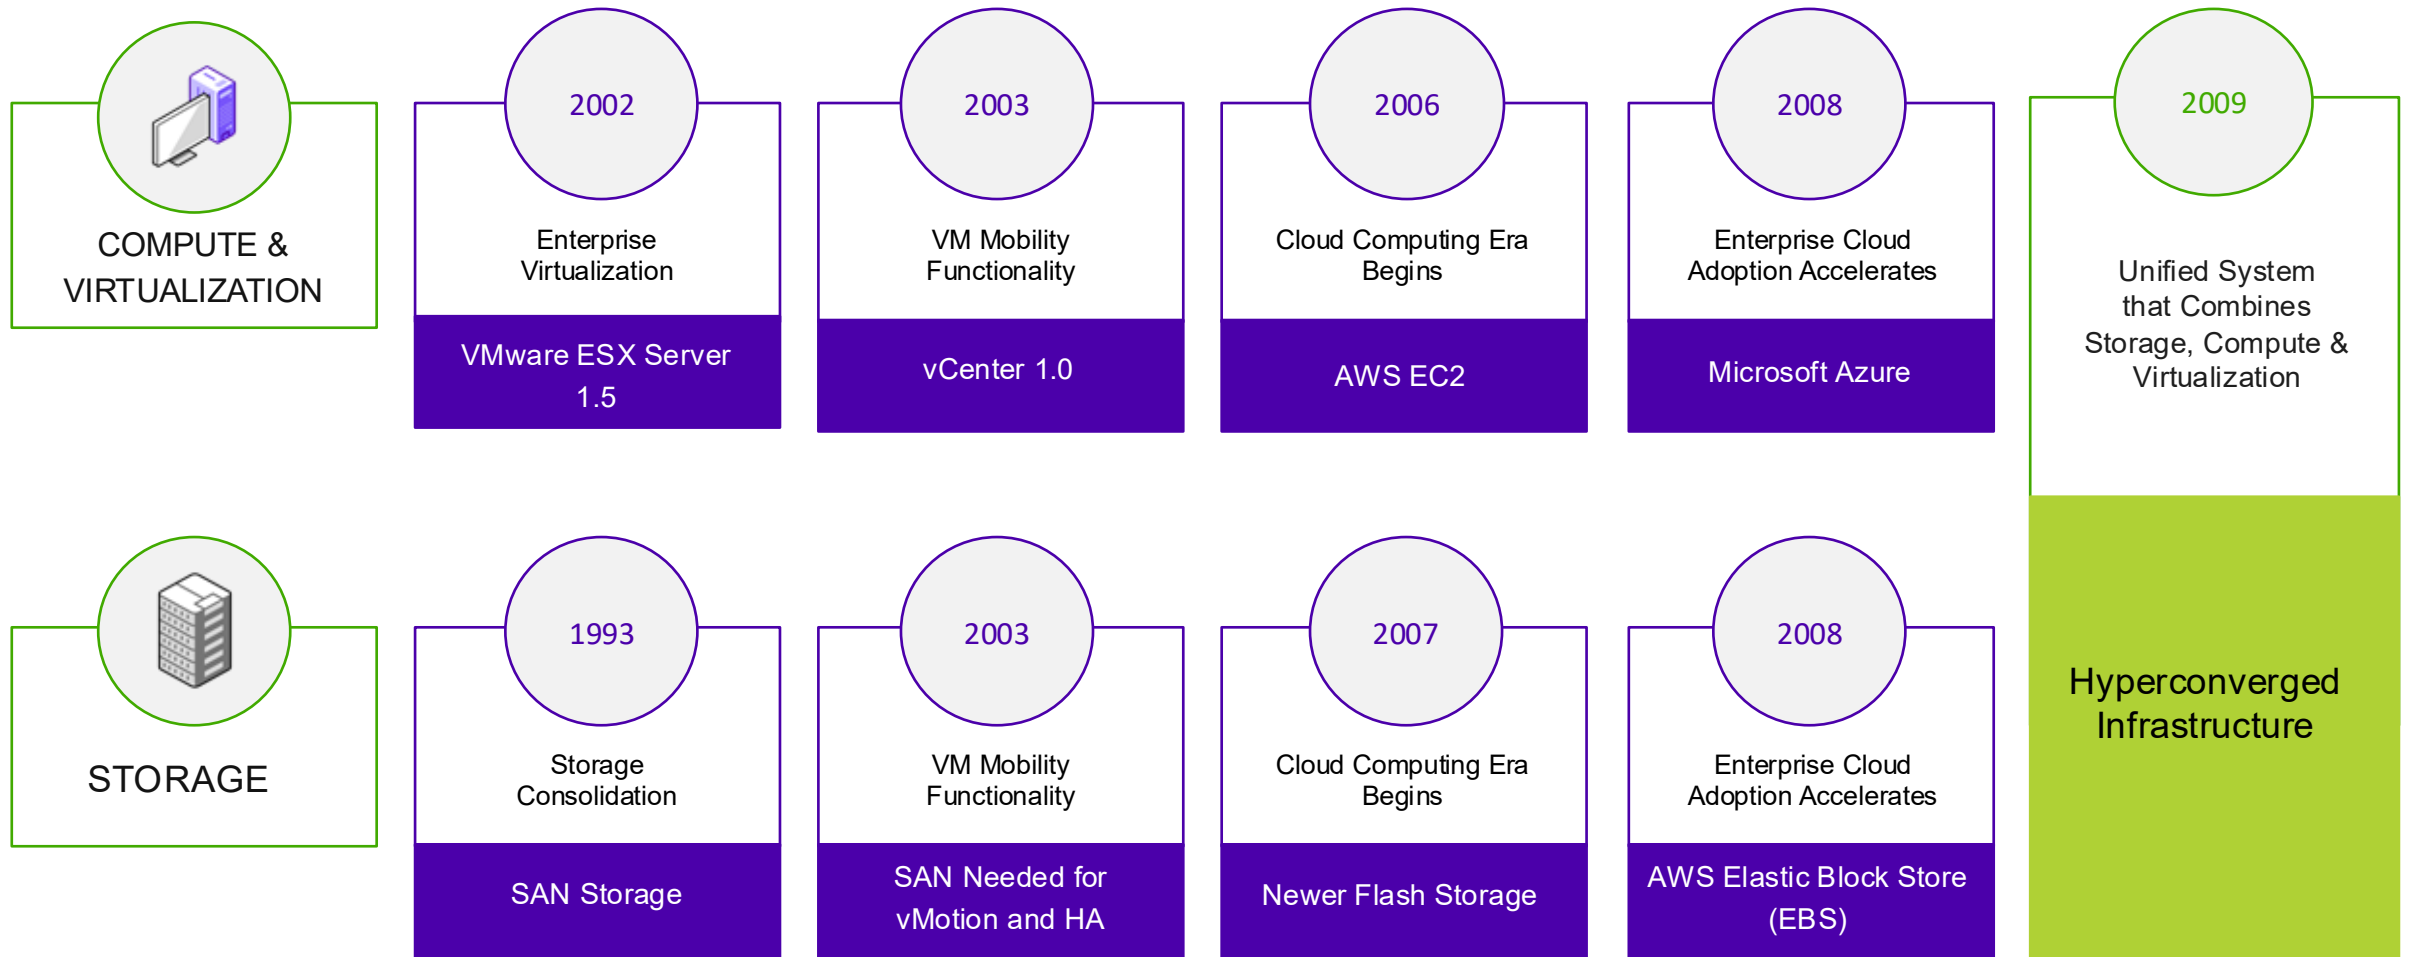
COMPUTE & VIRTUALIZATION

2002

Enterprise Virtualization

VMware ESX Server 1.5

2003

VM Mobility Functionality

vCenter 1.0

2006

Cloud Computing Era Begins

AWS EC2

2008

Enterprise Cloud Adoption Accelerates

Microsoft Azure

2009

Unified System that Combines Storage, Compute & Virtualization

Hyperconverged Infrastructure

STORAGE

1993

Storage Consolidation

SAN Storage

2003

VM Mobility Functionality

SAN Needed for vMotion and HA

2007

Cloud Computing Era Begins

Newer Flash Storage

2008

Enterprise Cloud Adoption Accelerates

AWS Elastic Block Store (EBS)